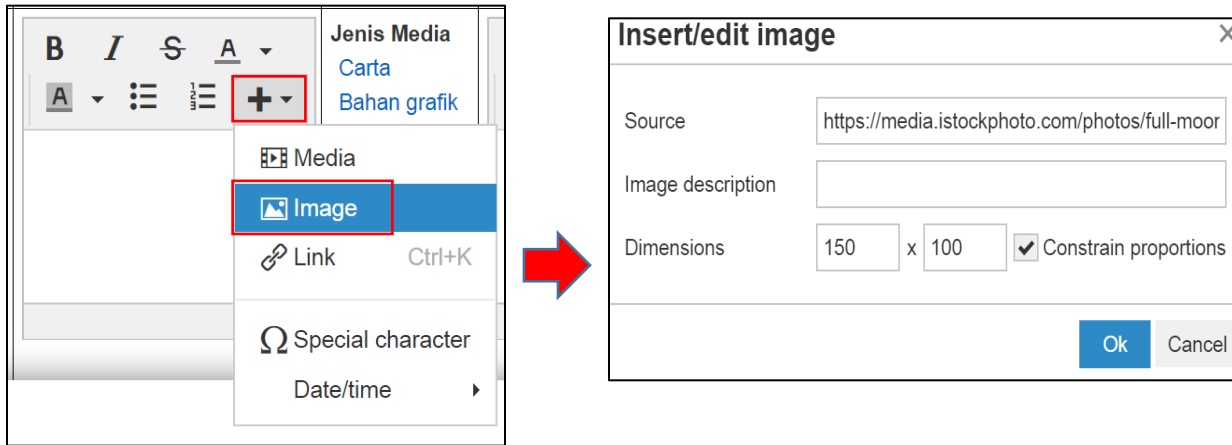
B I S A

A

Jenis Media
Carta
Bahan grafik

Media
Image
Link Ctrl+K
Ω Special character
Date/time

Insert/edit image

Source https://media.istockphoto.com/photos/full-moor
Image description
Dimensions 150 x 100 Constrain proportions

Ok Cancel